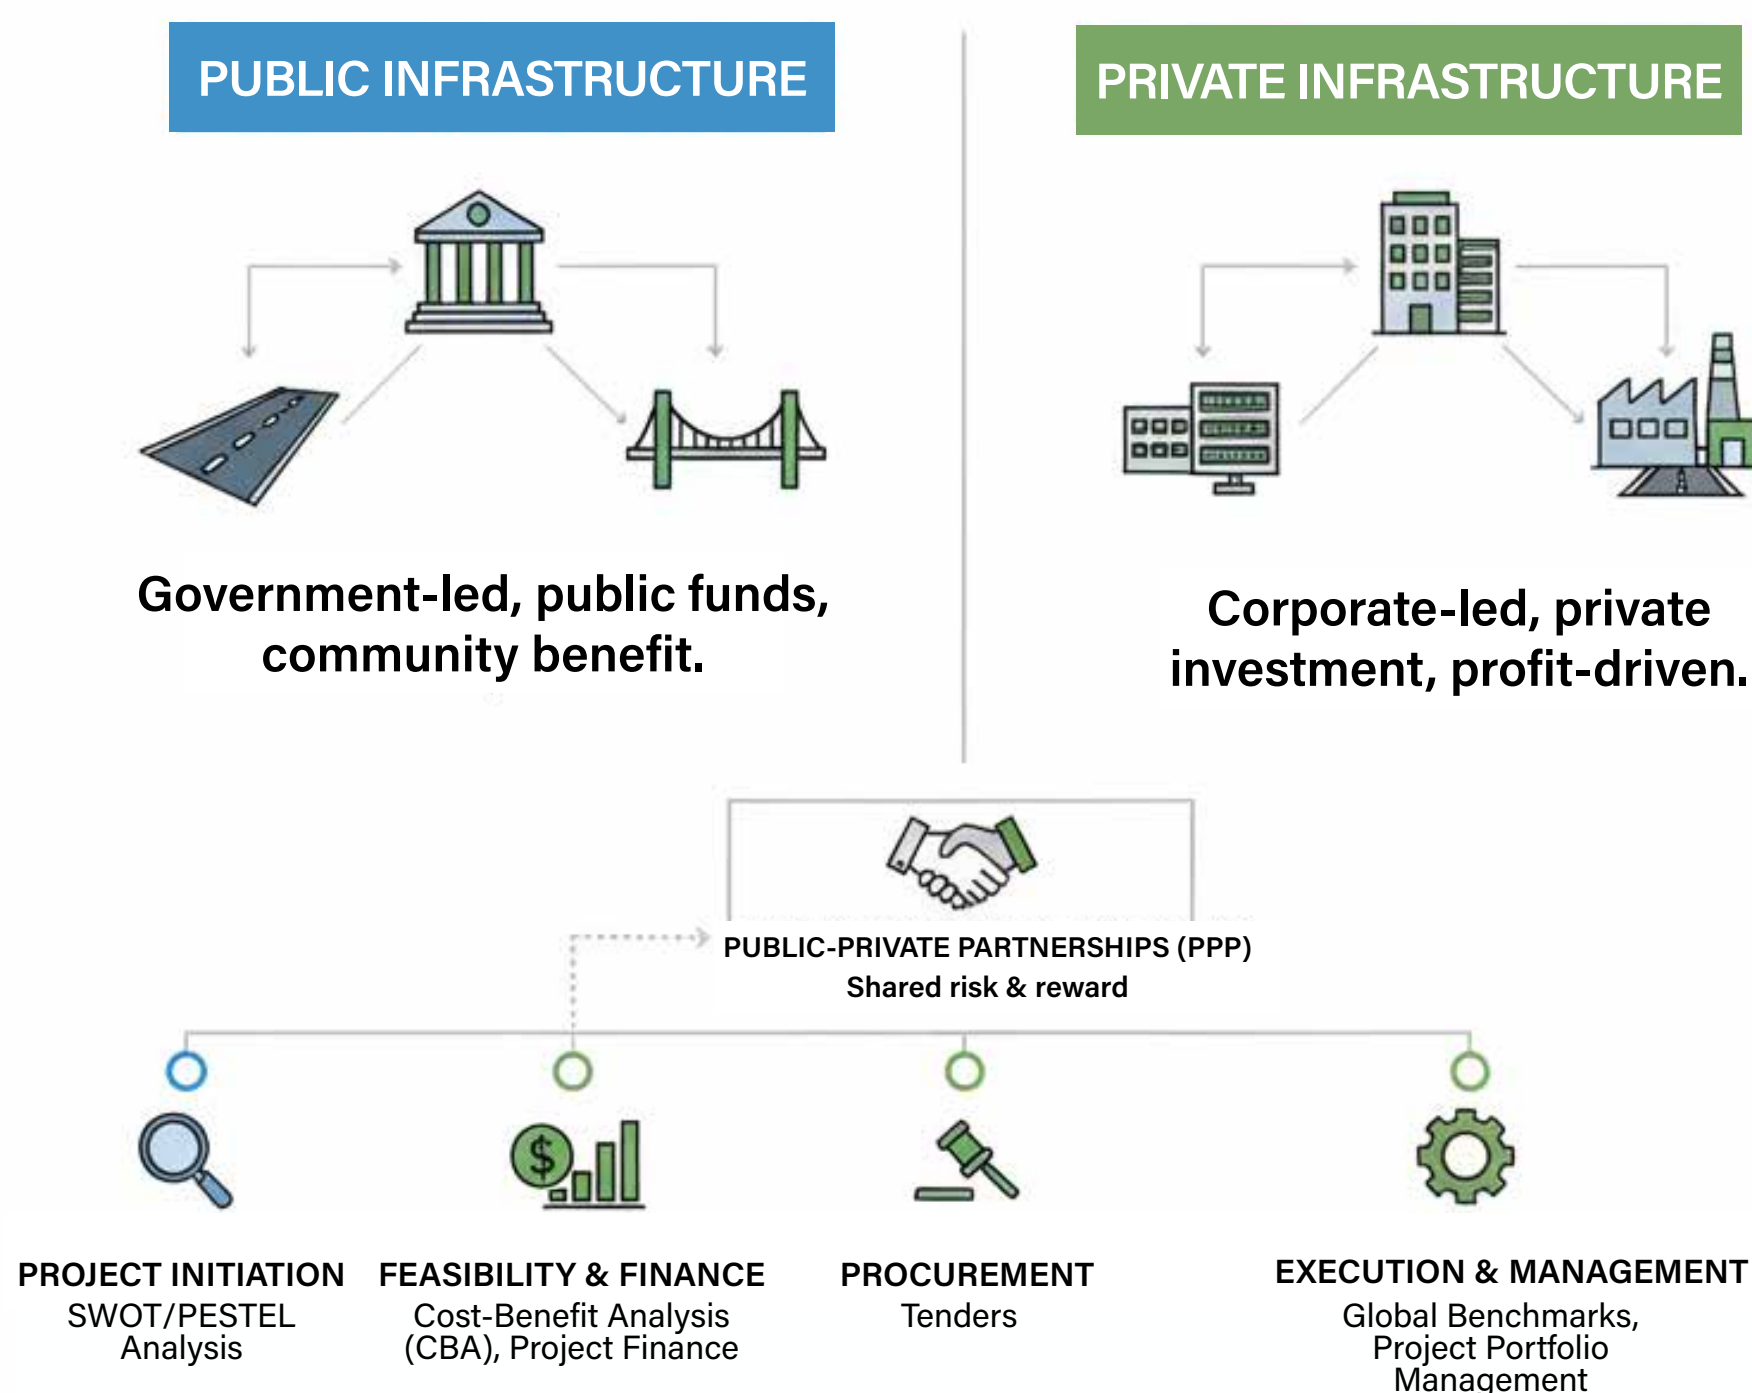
PUBLIC INFRASTRUCTURE

Government-led, public funds, community benefit.

PRIVATE INFRASTRUCTURE

Corporate-led, private investment, profit-driven.

PUBLIC-PRIVATE PARTNERSHIPS (PPP)
Shared risk & reward

PROJECT INITIATION
SWOT/PESTEL Analysis

FEASIBILITY & FINANCE
Cost-Benefit Analysis (CBA), Project Finance

PROCUREMENT
Tenders

EXECUTION & MANAGEMENT
Global Benchmarks, Project Portfolio Management